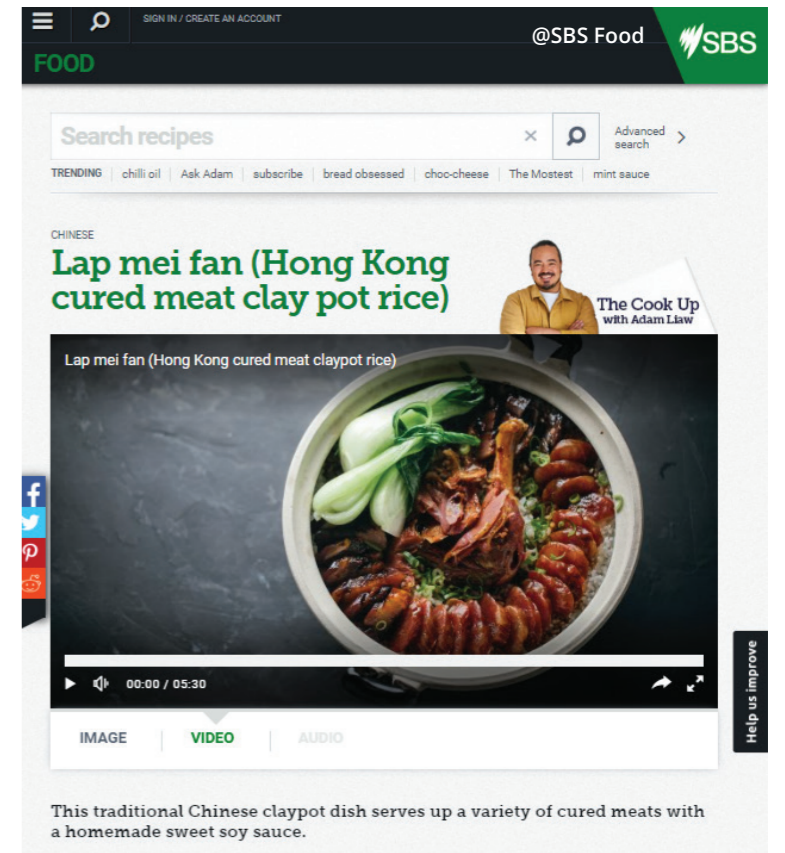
SIGN IN / CREATE AN ACCOUNT

@SBS Food

SBS

FOOD

Search recipes

Advanced search

TRENDING | chilli oil | Ask Adam | subscribe | bread obsessed | choc-cheese | The Mostest | mint sauce

CHINESE

Lap mei fan (Hong Kong cured meat clay pot rice)

The Cook Up with Adam Liaw

Lap mei fan (Hong Kong cured meat claypot rice)

00:00 / 05:30

IMAGE | VIDEO | AUDIO

Help us improve

This traditional Chinese claypot dish serves up a variety of cured meats with a homemade sweet soy sauce.